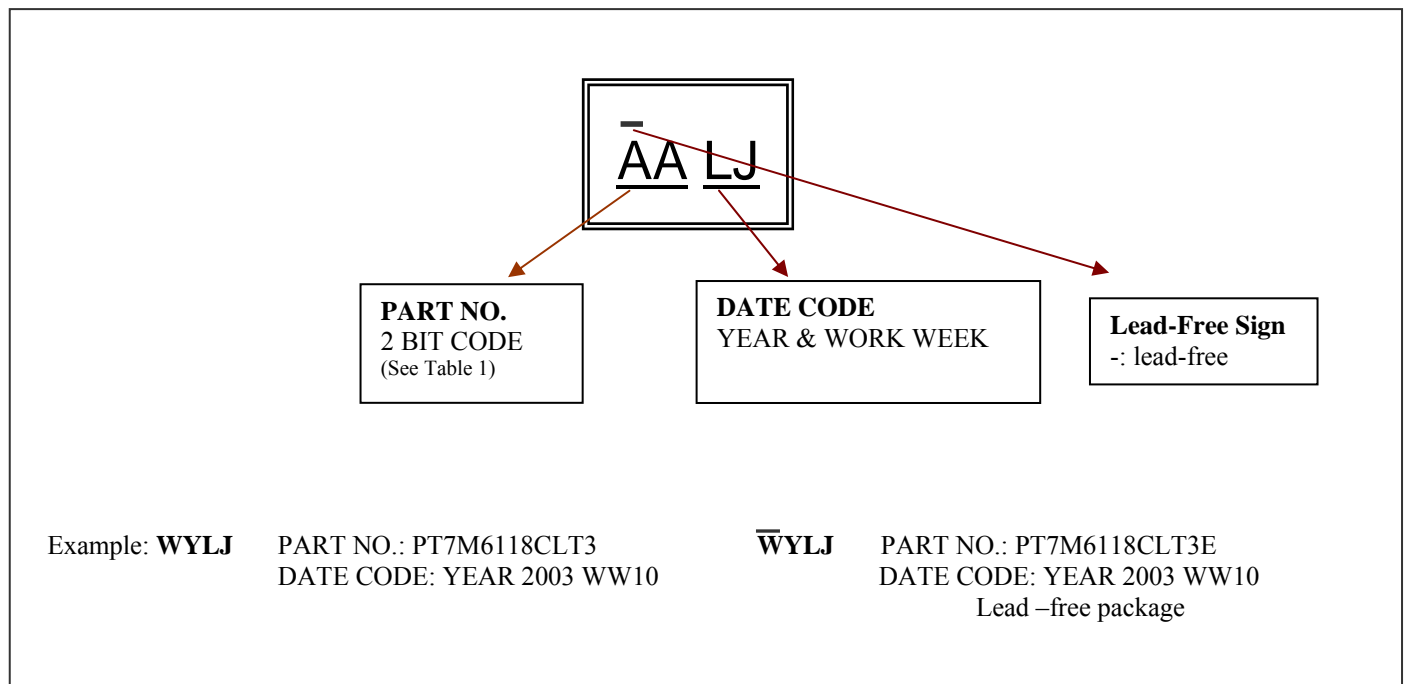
$\bar{A}$A LJ

**PART NO.**
2 BIT CODE
(See Table 1)

**DATE CODE**
YEAR & WORK WEEK

**Lead-Free Sign**
-: lead-free

Example: **WYLJ** PART NO.: PT7M6118CLT3
DATE CODE: YEAR 2003 WW10

**$\bar{W}$YLJ** PART NO.: PT7M6118CLT3E
DATE CODE: YEAR 2003 WW10
Lead –free package